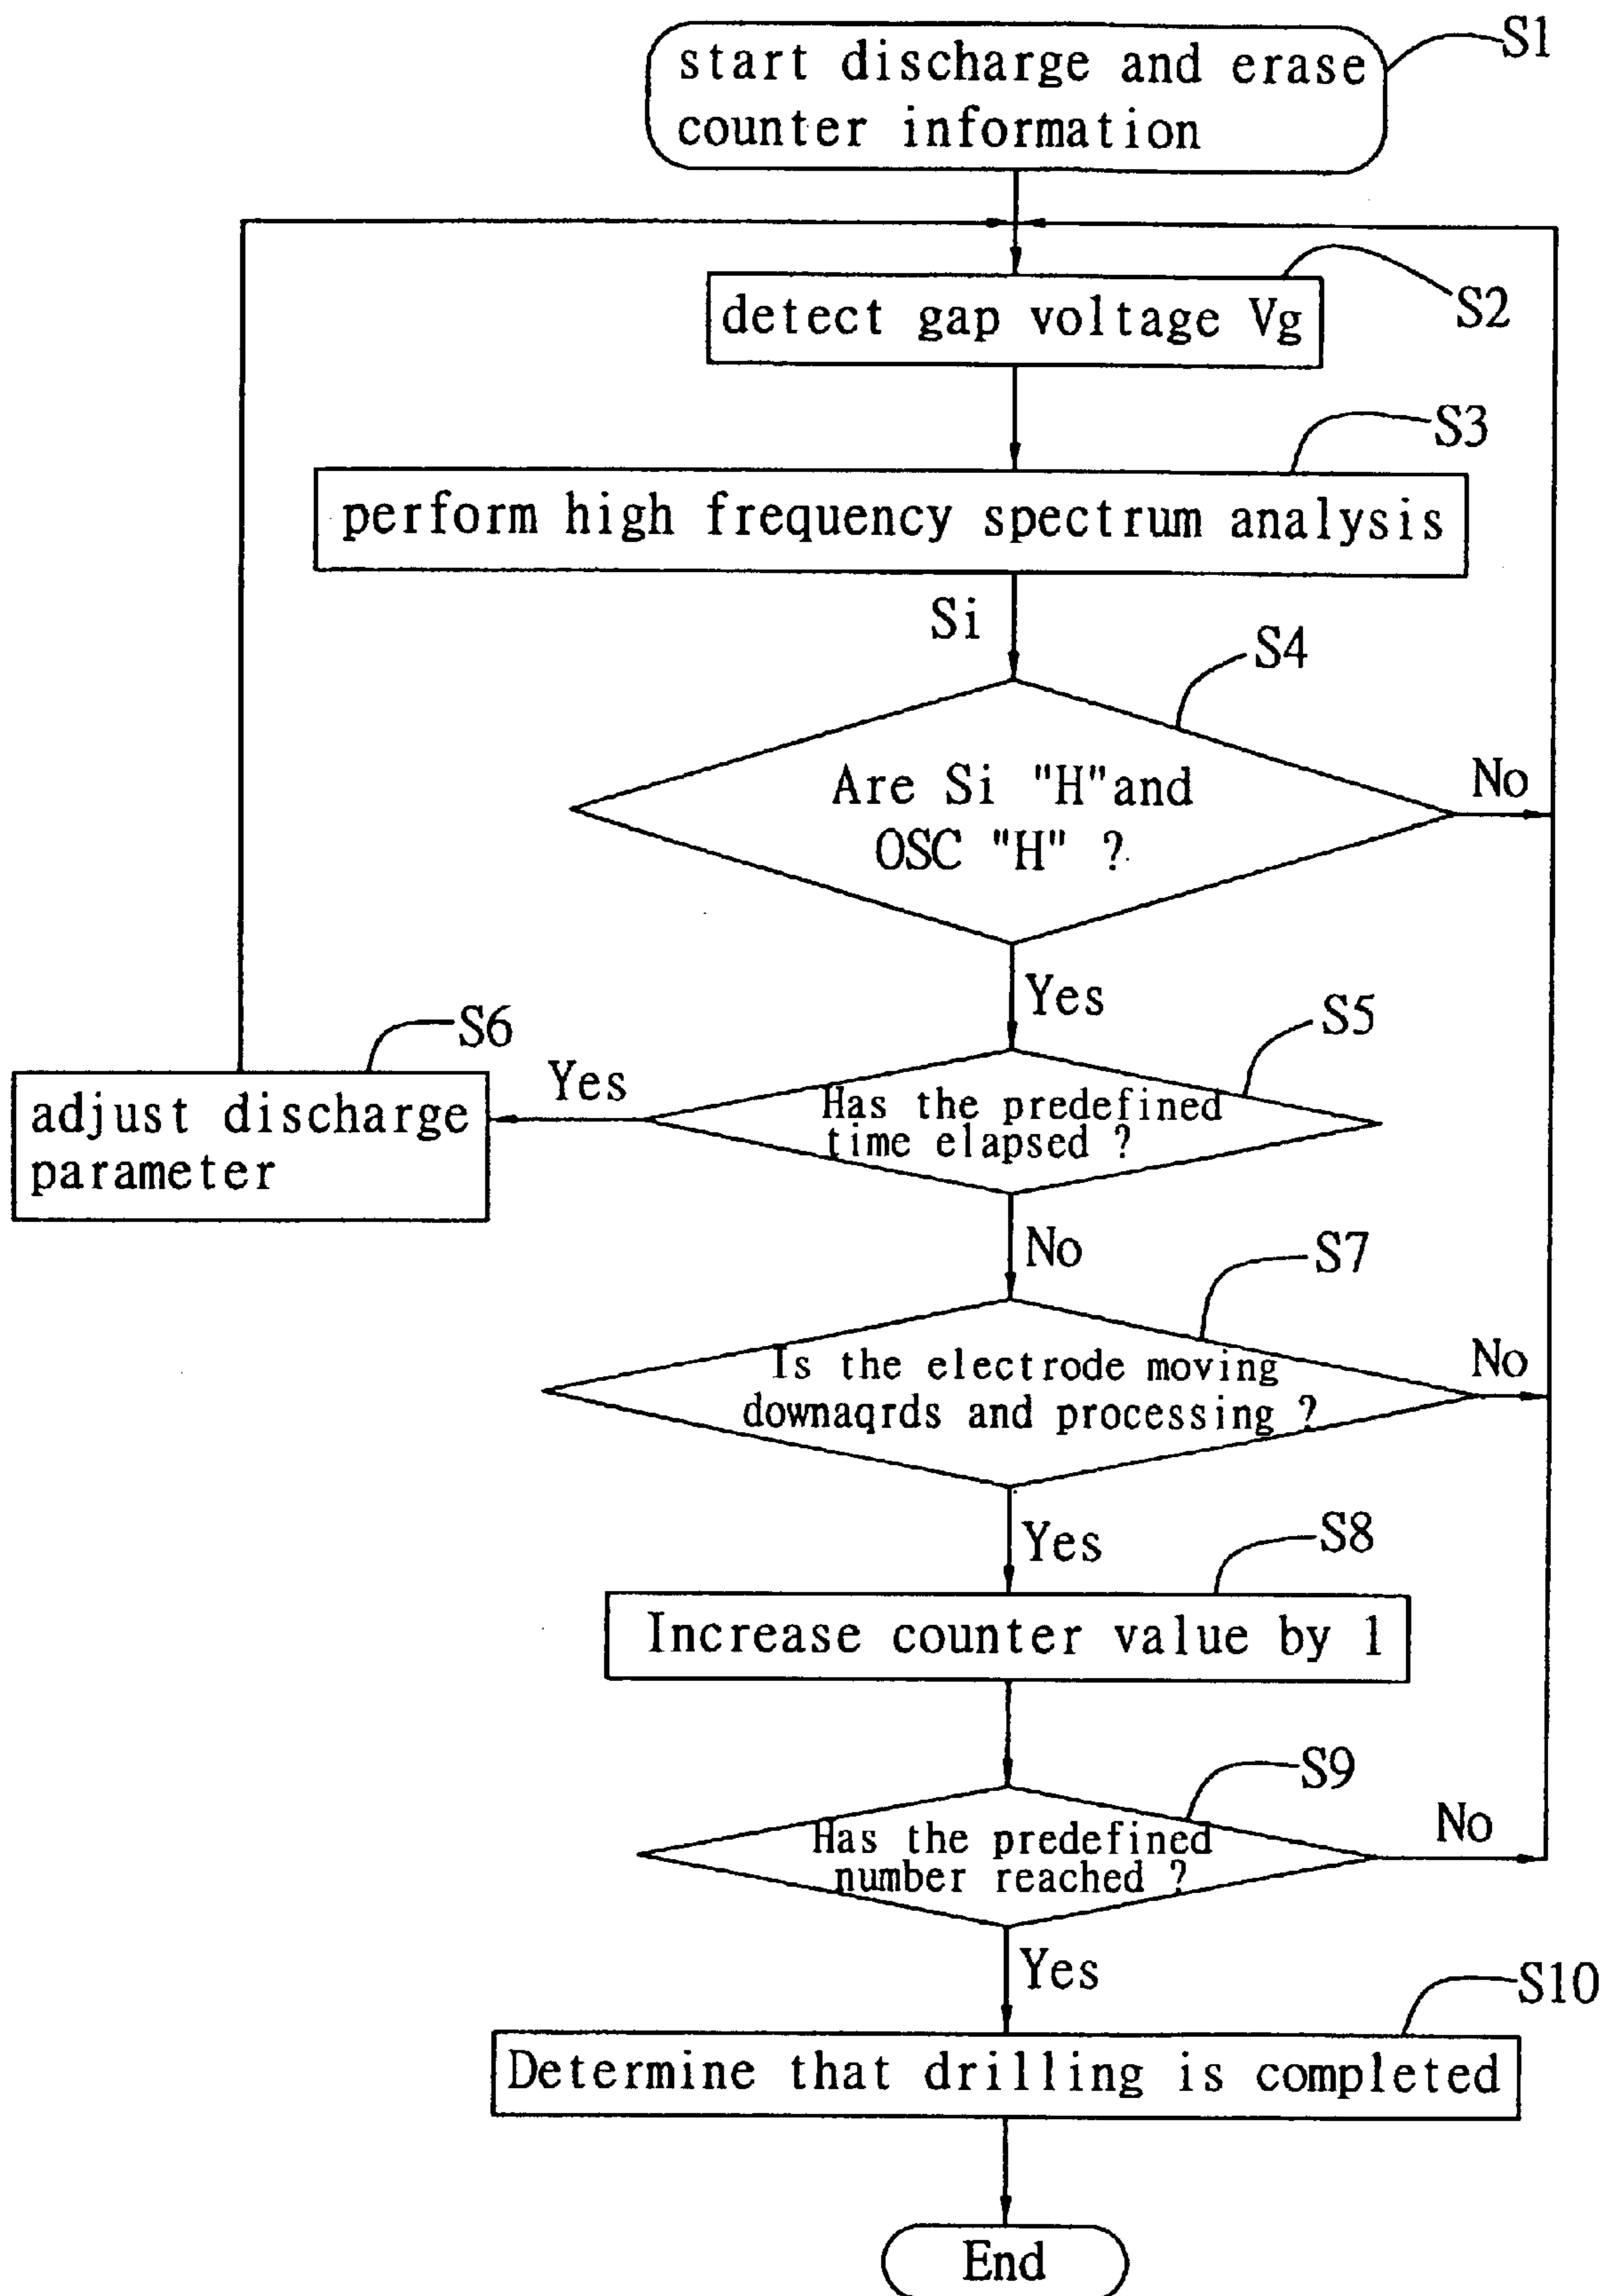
start discharge and erase counter information

S1

detect gap voltage Vg

S2

S3

perform high frequency spectrum analysis

Si

S4

Are Si "H"and OSC "H" ?

No

Yes

S5

S6

Yes

adjust discharge parameter

Has the predefined time elapsed ?

No

S7

Is the electrode moving downaqrds and processing ?

No

Yes

S8

Increase counter value by 1

S9

Has the predefined number reached ?

No

Yes

S10

Determine that drilling is completed

End